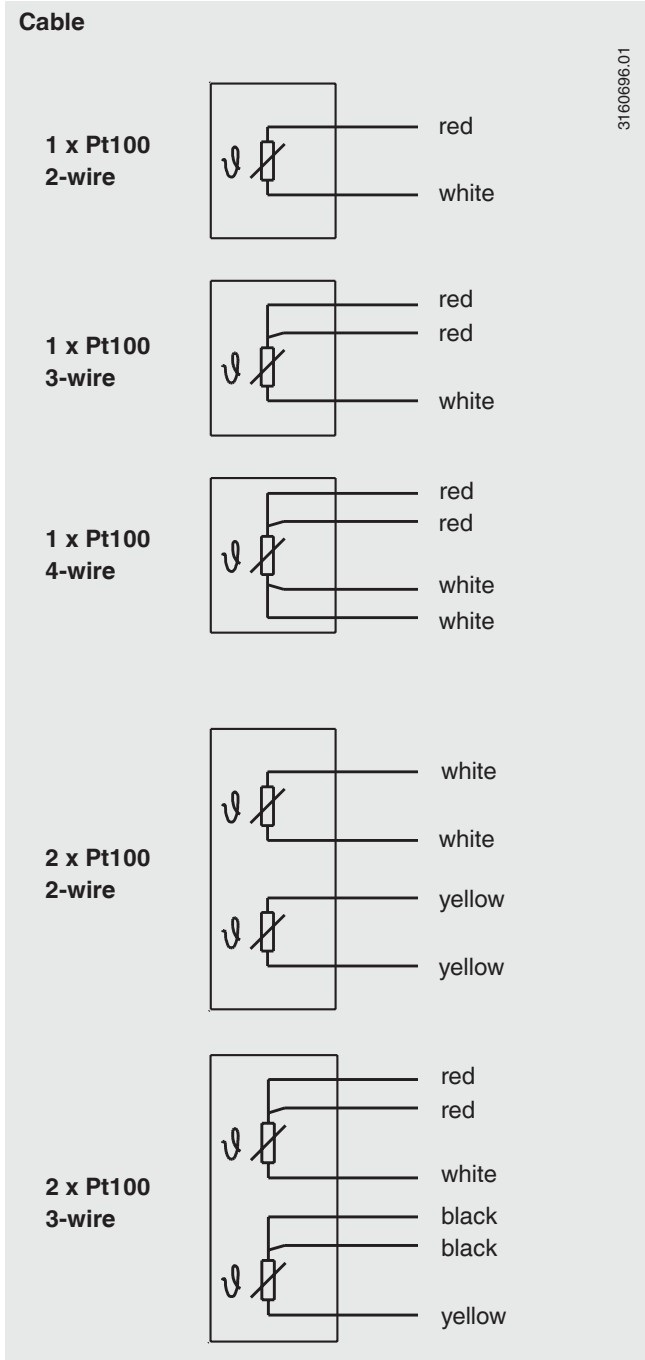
Cable

3160696.01

1 x Pt100
2-wire

$\vartheta$

red

white

1 x Pt100
3-wire

$\vartheta$

red

red

white

1 x Pt100
4-wire

$\vartheta$

red

red

white

white

2 x Pt100
2-wire

$\vartheta$

white

white

$\vartheta$

yellow

yellow

2 x Pt100
3-wire

$\vartheta$

red

red

white

$\vartheta$

black

black

yellow